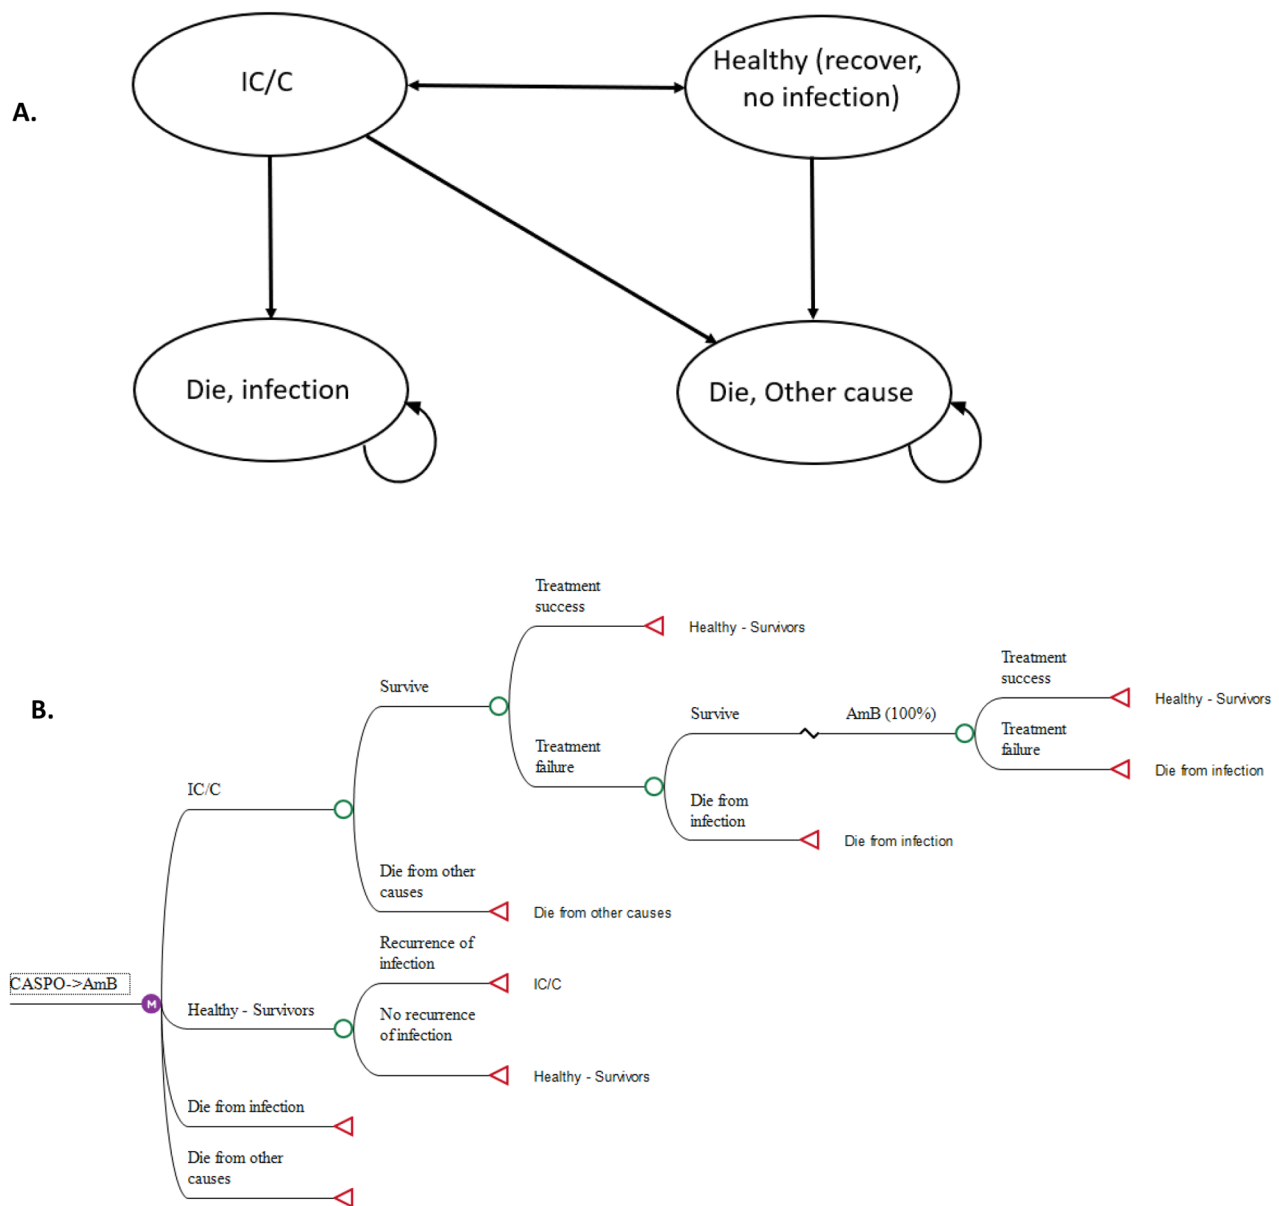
A.

IC/C

Healthy (recover, no infection)

Die, infection

Die, Other cause

B.

CASPO->AmB

M

IC/C

Survive

Treatment success

Healthy - Survivors

Treatment failure

Survive

AmB (100%)

Treatment success

Healthy - Survivors

Treatment failure

Die from infection

Die from infection

Die from infection

Die from other causes

Die from other causes

Healthy - Survivors

Recurrence of infection

IC/C

No recurrence of infection

Healthy - Survivors

Die from infection

Die from other causes